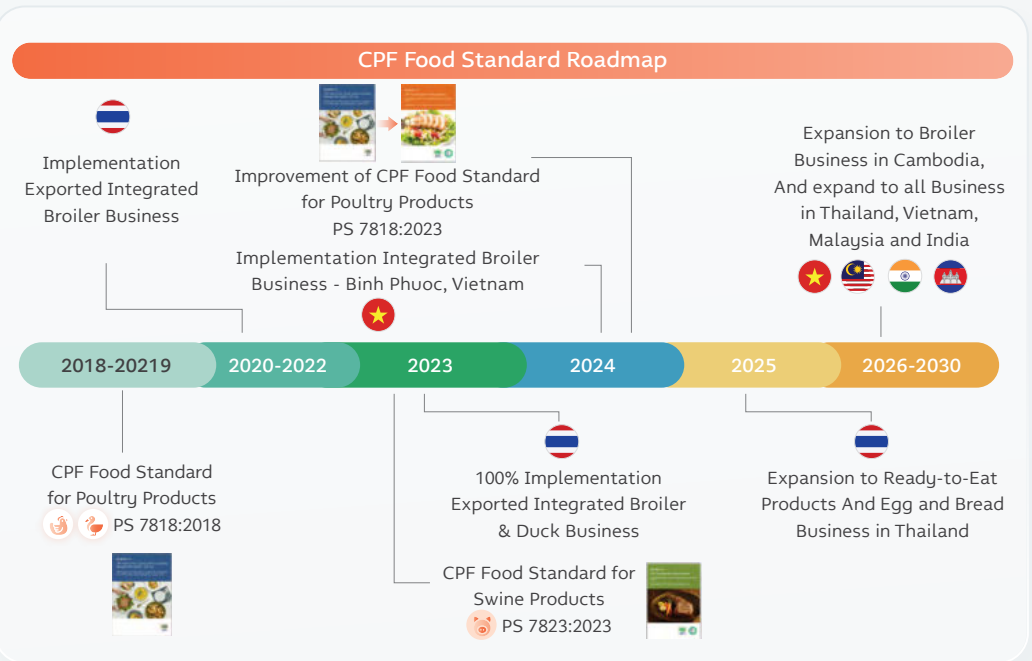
CPF Food Standard Roadmap

Implementation Exported Integrated Broiler Business

Improvement of CPF Food Standard for Poultry Products PS 7818:2023

Implementation Integrated Broiler Business - Binh Phuoc, Vietnam

Expansion to Broiler Business in Cambodia, And expand to all Business in Thailand, Vietnam, Malaysia and India

2018-20219

2020-2022

2023

2024

2025

2026-2030

CPF Food Standard for Poultry Products PS 7818:2018

100% Implementation Exported Integrated Broiler & Duck Business

Expansion to Ready-to-Eat Products And Egg and Bread Business in Thailand

CPF Food Standard for Swine Products PS 7823:2023